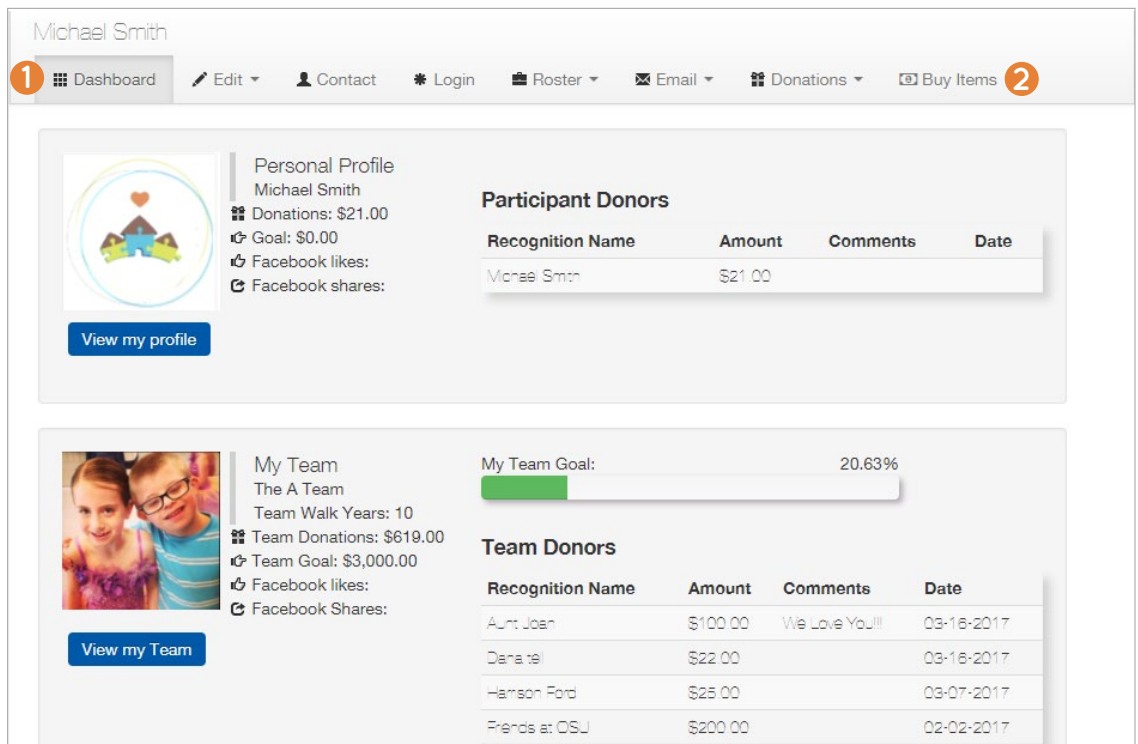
Michael Smith

1 Dashboard  Edit  Contact  Login  Roster  Email  Donations  Buy Items 2

Personal Profile
Michael Smith
Donations: $21.00
Goal: $0.00
Facebook likes:
Facebook shares:

View my profile

Participant Donors

| Recognition Name | Amount | Comments | Date |
|---|---|---|---|
| Michael Smith | $21.00 | | |

My Team
The A Team
Team Walk Years: 10
Team Donations: $619.00
Team Goal: $3,000.00
Facebook likes:
Facebook Shares:

View my Team

My Team Goal: 20.63%

Team Donors

| Recognition Name | Amount | Comments | Date |
|---|---|---|---|
| Aunt Joan | $100.00 | We Love You!!! | 03-16-2017 |
| Dana tell | $22.00 | | 03-16-2017 |
| Harrison Ford | $25.00 | | 03-07-2017 |
| Friends at OSU | $200.00 | | 02-02-2017 |